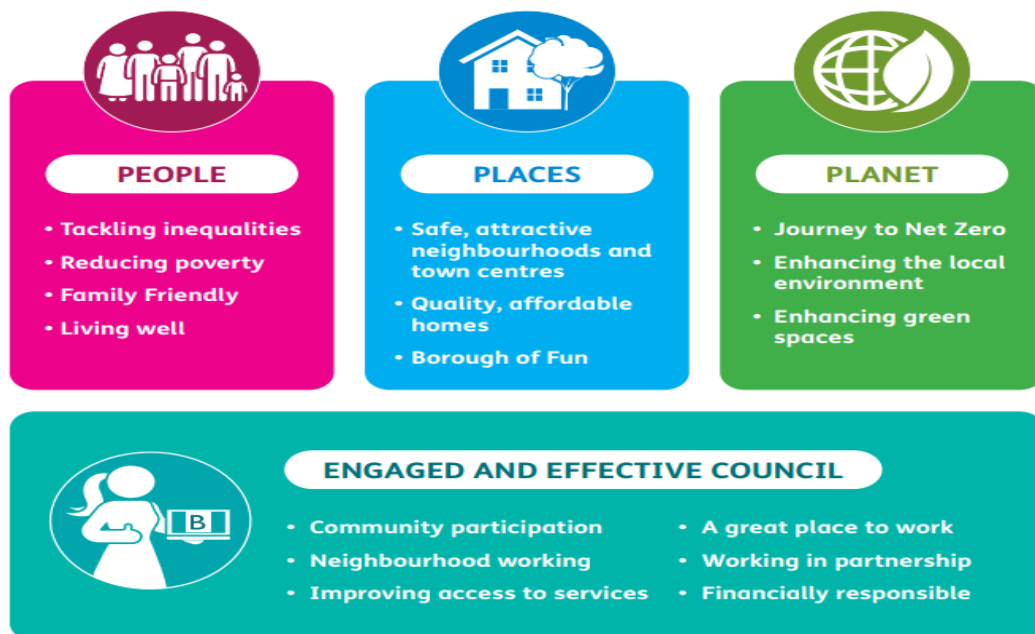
PEOPLE

• Tackling inequalities
• Reducing poverty
• Family Friendly
• Living well

PLACES

• Safe, attractive neighbourhoods and town centres
• Quality, affordable homes
• Borough of Fun

PLANET

• Journey to Net Zero
• Enhancing the local environment
• Enhancing green spaces

B

ENGAGED AND EFFECTIVE COUNCIL

• Community participation
• Neighbourhood working
• Improving access to services

• A great place to work
• Working in partnership
• Financially responsible